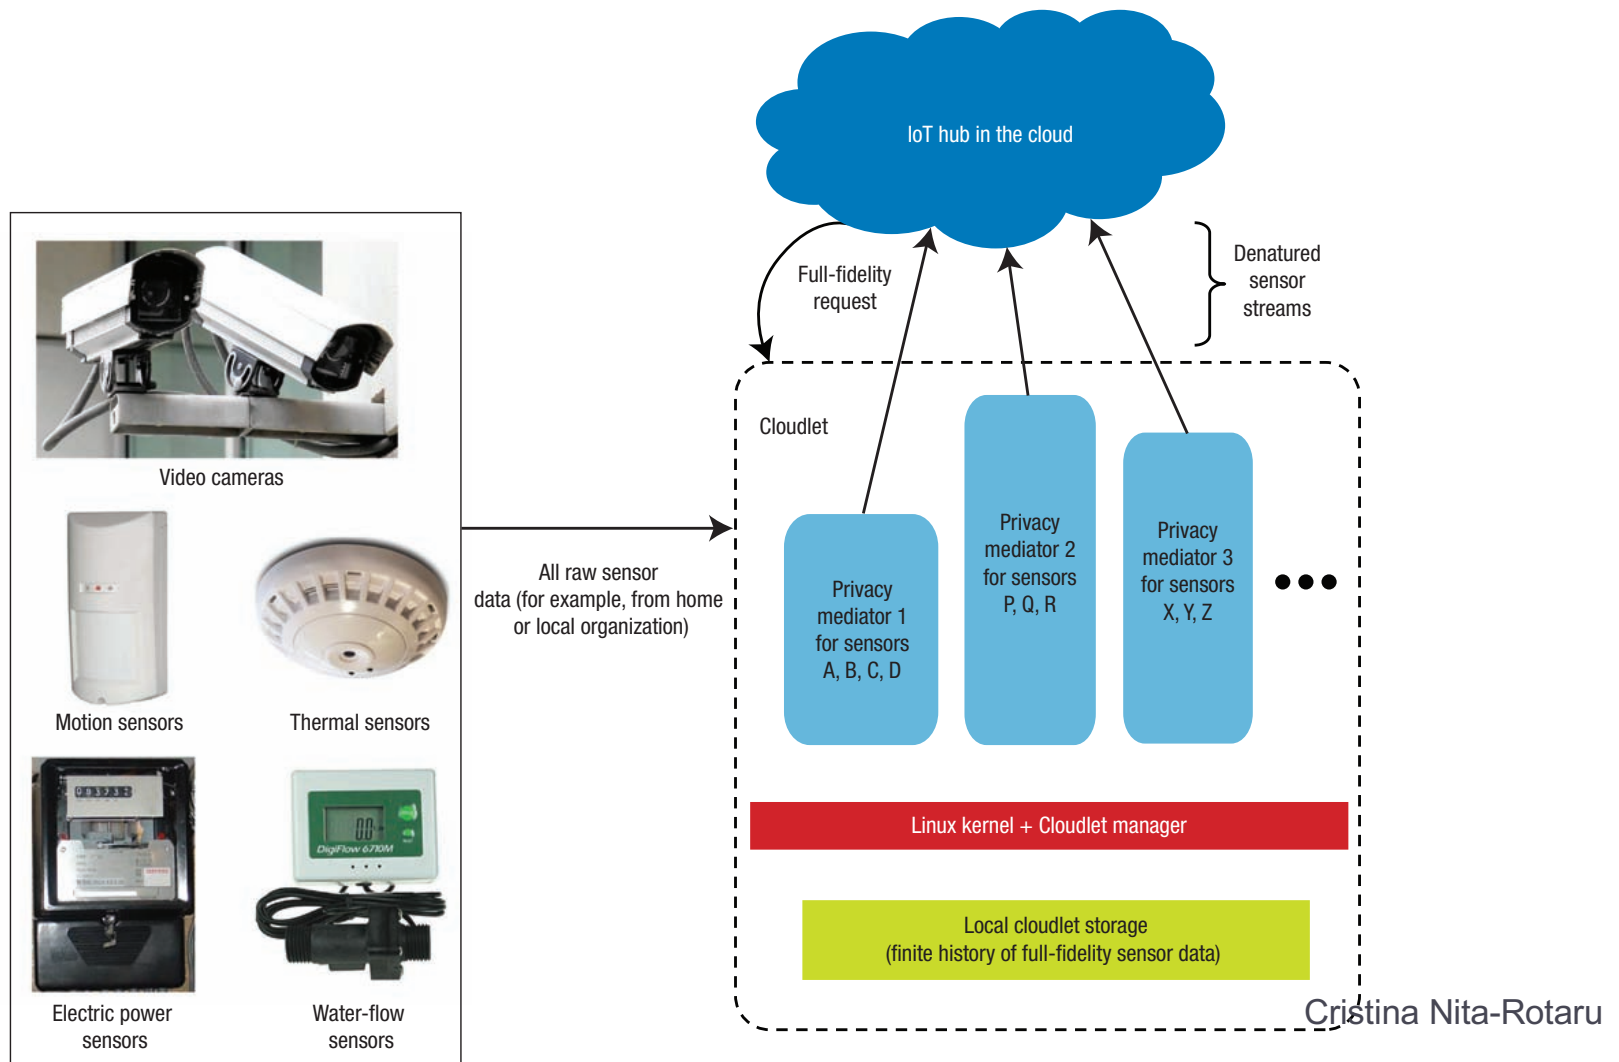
IoT hub in the cloud

Full-fidelity request

Denatured sensor streams

Video cameras

Motion sensors

Thermal sensors

Electric power sensors

Water-flow sensors

0 3 7 3

DigiFlow 6710M

All raw sensor data (for example, from home or local organization)

Cloudlet

Privacy mediator 1 for sensors A, B, C, D

Privacy mediator 2 for sensors P, Q, R

Privacy mediator 3 for sensors X, Y, Z

Linux kernel + Cloudlet manager

Local cloudlet storage (finite history of full-fidelity sensor data)

Cristina Nita-Rotaru